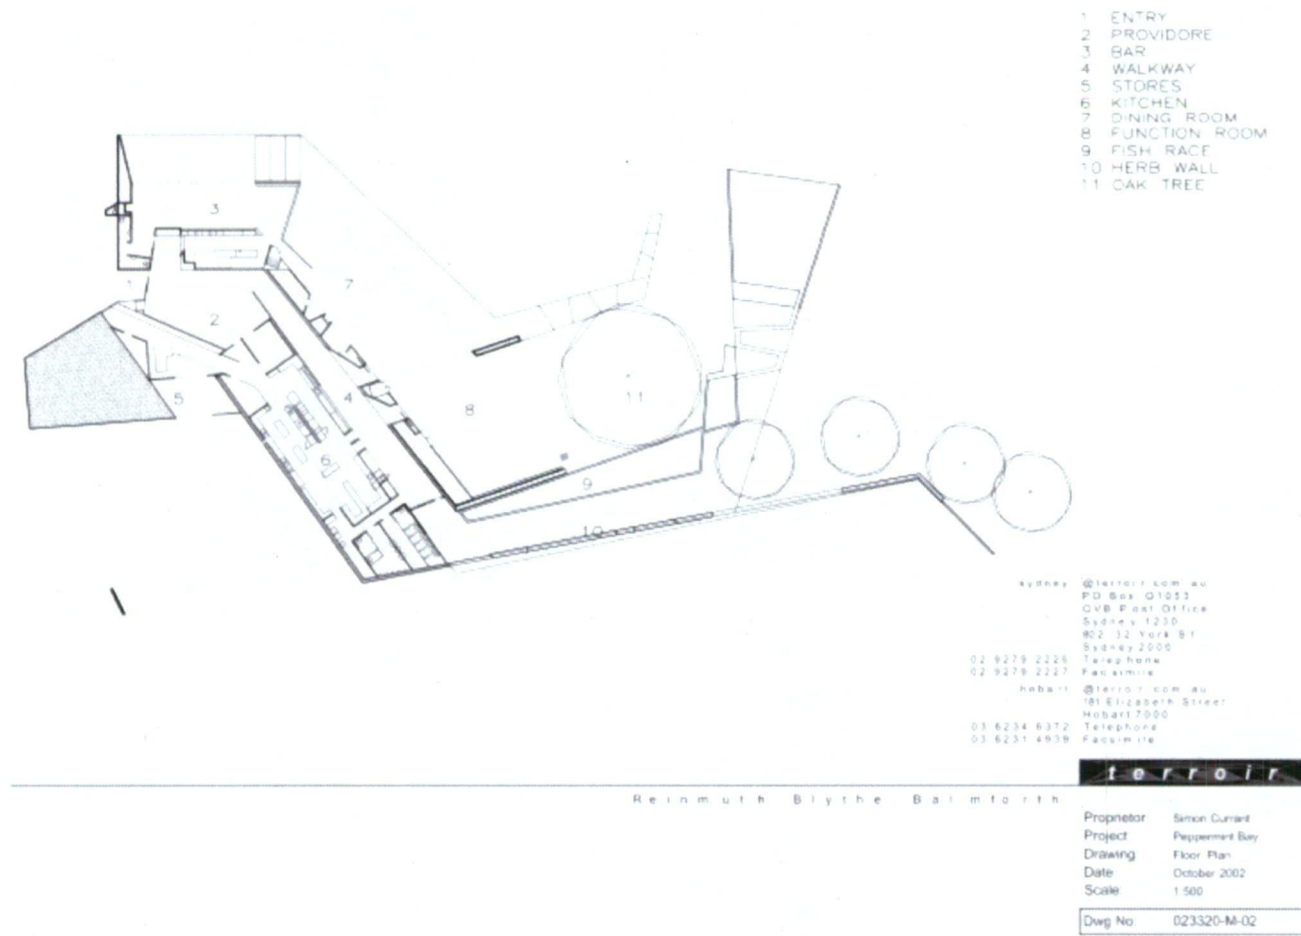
1 ENTRY
2 PROVIDORE
3 BAR
4 WALKWAY
5 STORES
6 KITCHEN
7 DINING ROOM
8 FUNCTION ROOM
9 FISH RACE
10 HERB WALL
11 OAK TREE

3
1
2
7
5
4
8
11
6
9
10

sydney @terroir.com.au
PO Box Q1053
QVB Post Office
Sydney 1230
802 32 York St
Sydney 2000
02 9279 2226 Telephone
02 9279 2227 Facsimile
hobart @terroir.com.au
181 Elizabeth Street
Hobart 7000
03 6234 6372 Telephone
03 6231 4939 Facsimile

terroir

Reinmuth Blythe Balmforth

| Propnetor | Simon Currant |
|---|---|
| Project | Peppermint Bay |
| Drawing | Floor Plan |
| Date | October 2002 |
| Scale | 1:500 |
| Dwg No | 023320-M-02 |